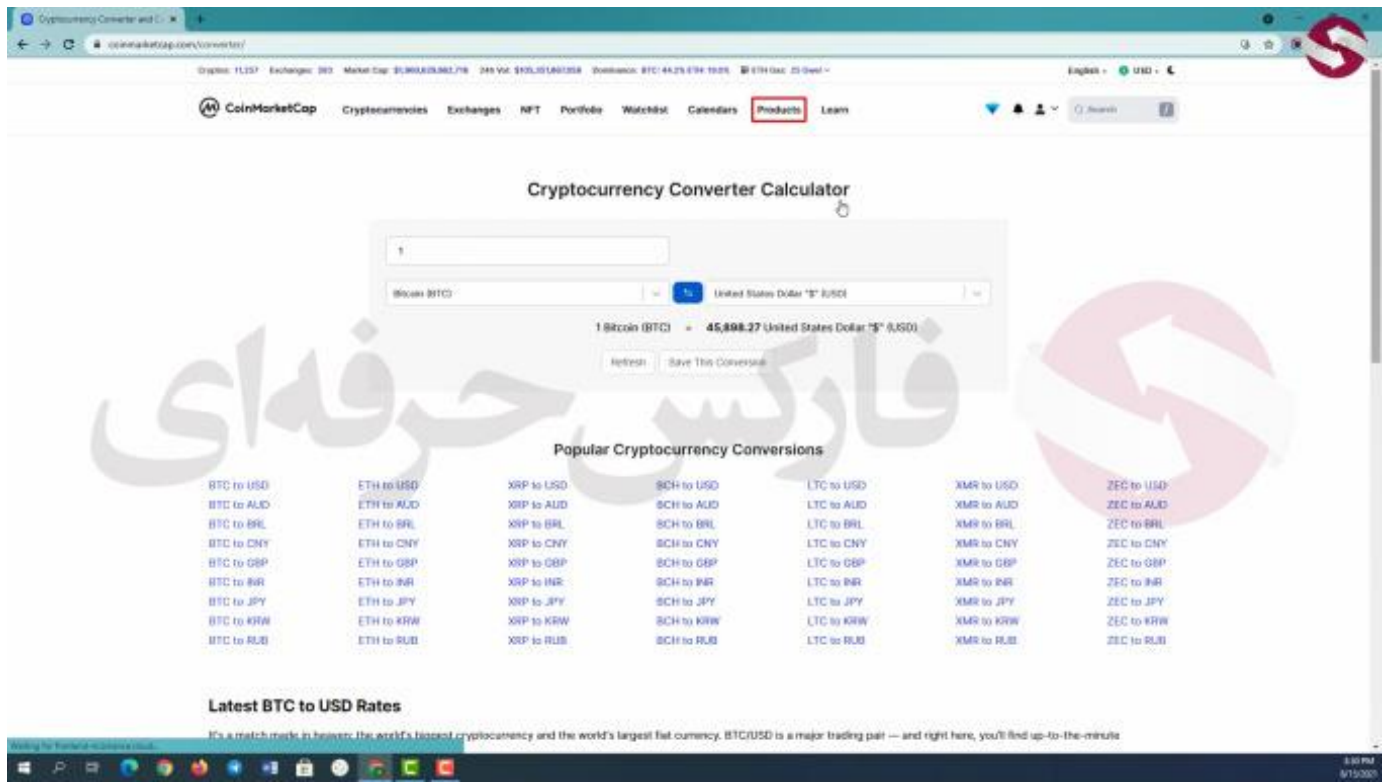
Cryptocurrency Converter and C ×

coinmarketcap.com/converter/

Cryptos: 11,257 Exchanges: 383 Market Cap: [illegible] 24h Vol: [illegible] Dominance: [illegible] ETH Gas: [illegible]

English · USD ·

CoinMarketCap Cryptocurrencies Exchanges NFT Portfolio Watchlist Calendars Products Learn

Search

Cryptocurrency Converter Calculator

1

Bitcoin (BTC)

United States Dollar "$" (USD)

1 Bitcoin (BTC) = 45,898.27 United States Dollar "$" (USD)

Refresh Save This Conversion

فارکس حرفه‌ای

Popular Cryptocurrency Conversions

| | | | | | | |
|---|---|---|---|---|---|---|
| BTC to USD | ETH to USD | XRP to USD | BCH to USD | LTC to USD | XMR to USD | ZEC to USD |
| BTC to AUD | ETH to AUD | XRP to AUD | BCH to AUD | LTC to AUD | XMR to AUD | ZEC to AUD |
| BTC to BRL | ETH to BRL | XRP to BRL | BCH to BRL | LTC to BRL | XMR to BRL | ZEC to BRL |
| BTC to CNY | ETH to CNY | XRP to CNY | BCH to CNY | LTC to CNY | XMR to CNY | ZEC to CNY |
| BTC to GBP | ETH to GBP | XRP to GBP | BCH to GBP | LTC to GBP | XMR to GBP | ZEC to GBP |
| BTC to INR | ETH to INR | XRP to INR | BCH to INR | LTC to INR | XMR to INR | ZEC to INR |
| BTC to JPY | ETH to JPY | XRP to JPY | BCH to JPY | LTC to JPY | XMR to JPY | ZEC to JPY |
| BTC to KRW | ETH to KRW | XRP to KRW | BCH to KRW | LTC to KRW | XMR to KRW | ZEC to KRW |
| BTC to RUB | ETH to RUB | XRP to RUB | BCH to RUB | LTC to RUB | XMR to RUB | ZEC to RUB |

Latest BTC to USD Rates

It's a match made in heaven: the world's biggest cryptocurrency and the world's largest fiat currency. BTC/USD is a major trading pair — and right here, you'll find up-to-the-minute

Waiting for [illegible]

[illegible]